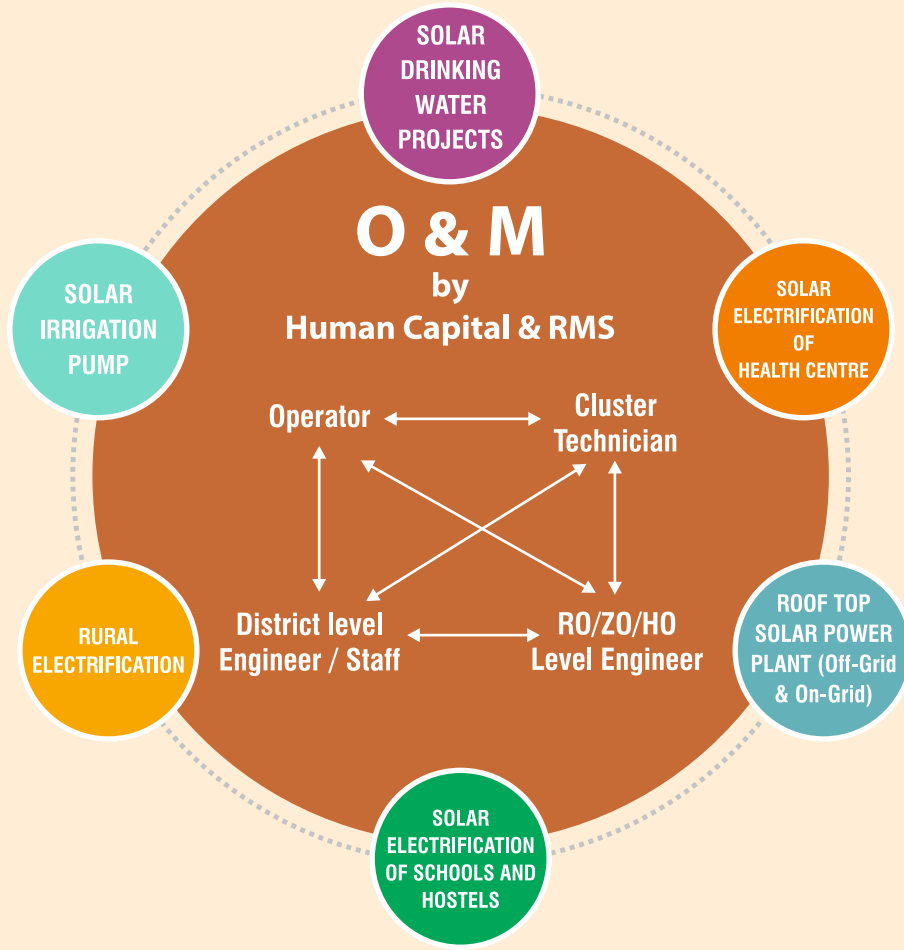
SOLAR DRINKING WATER PROJECTS

SOLAR IRRIGATION PUMP

O & M
by
Human Capital & RMS

SOLAR ELECTRIFICATION OF HEALTH CENTRE

Operator

Cluster Technician

District level Engineer / Staff

RO/ZO/HO Level Engineer

RURAL ELECTRIFICATION

ROOF TOP SOLAR POWER PLANT (Off-Grid & On-Grid)

SOLAR ELECTRIFICATION OF SCHOOLS AND HOSTELS